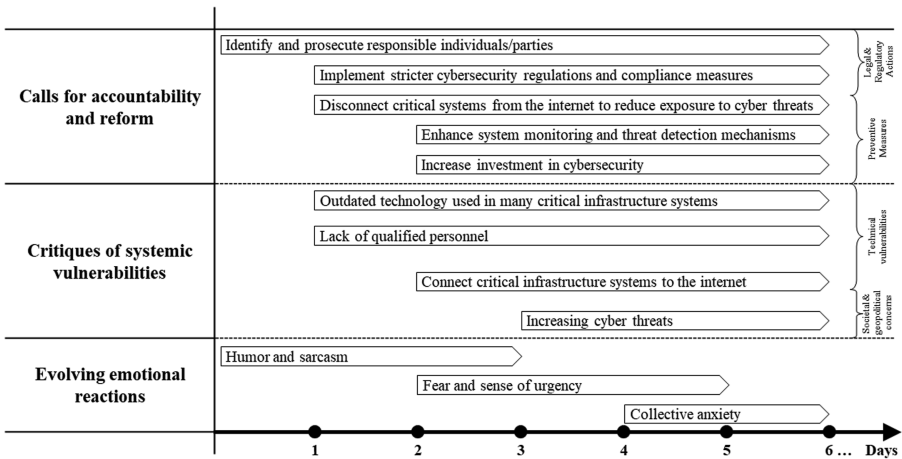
Calls for accountability and reform

Identify and prosecute responsible individuals/parties

Implement stricter cybersecurity regulations and compliance measures

Legal & Regulatory Actions

Disconnect critical systems from the internet to reduce exposure to cyber threats

Enhance system monitoring and threat detection mechanisms

Increase investment in cybersecurity

Preventive Measures

Critiques of systemic vulnerabilities

Outdated technology used in many critical infrastructure systems

Lack of qualified personnel

Technical vulnerabilities

Connect critical infrastructure systems to the internet

Increasing cyber threats

Societal & geopolitical concerns

Evolving emotional reactions

Humor and sarcasm

Fear and sense of urgency

Collective anxiety

1 2 3 4 5 6 … Days